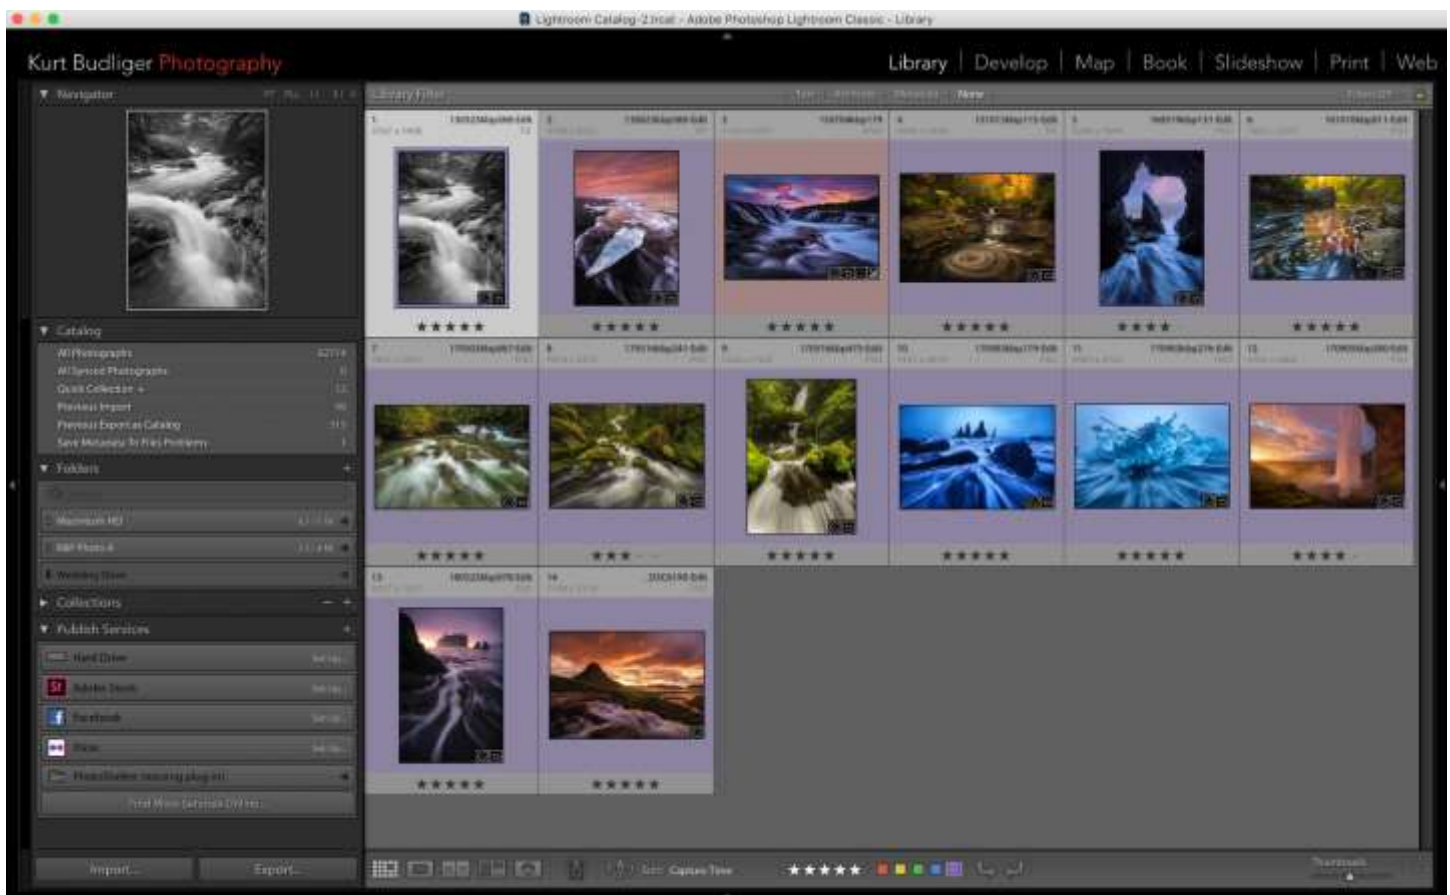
Lightroom Catalog-2.lrcat - Adobe Photoshop Lightroom Classic - Library

Kurt Budliger Photography

Library | Develop | Map | Book | Slideshow | Print | Web

Navigator

Library Filter: None

Catalog
All Photographs
All Synced Photographs
Quick Collection +
Previous Import
Previous Export as Catalog
Save Metadata To Files Problems

Folders

Maximum HD
B&P Photo 4

Collections

Publish Services
Hard Drive
Adobe Stock
Facebook
Flickr
Find More Services Online...

1
2
3
4
5
6
7
8
9
10
11
12
13
14

★★★★★ ★★★★★ ★★★★★ ★★★★★ ★★★★ ★★★★★
★★★★★ ★★★ ★★★★★ ★★★★★ ★★★★★ ★★★★
★★★★★ ★★★★★

Import... Export...

Sort: Capture Time

★★★★★

Thumbnails